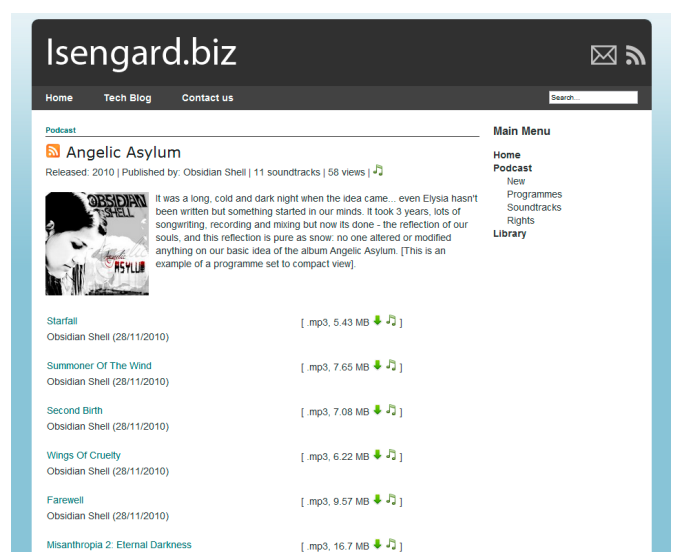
Isengard.biz

Home Tech Blog Contact us

Search...

Podcast

Angelic Asylum

Released: 2010 | Published by: Obsidian Shell | 11 soundtracks | 58 views |

OBSIDIAN SHELL

Angelic ASYLUM

It was a long, cold and dark night when the idea came... even Elysia hasn't been written but something started in our minds. It took 3 years, lots of songwriting, recording and mixing but now its done - the reflection of our souls, and this reflection is pure as snow: no one altered or modified anything on our basic idea of the album Angelic Asylum. [This is an example of a programme set to compact view].

Starfall
Obsidian Shell (28/11/2010)
[ .mp3, 5.43 MB ]

Summoner Of The Wind
Obsidian Shell (28/11/2010)
[ .mp3, 7.65 MB ]

Second Birth
Obsidian Shell (28/11/2010)
[ .mp3, 7.08 MB ]

Wings Of Cruelty
Obsidian Shell (28/11/2010)
[ .mp3, 6.22 MB ]

Farewell
Obsidian Shell (28/11/2010)
[ .mp3, 9.57 MB ]

Misanthropia 2: Eternal Darkness
[ .mp3, 16.7 MB ]

Main Menu

Home
Podcast
New
Programmes
Soundtracks
Rights
Library